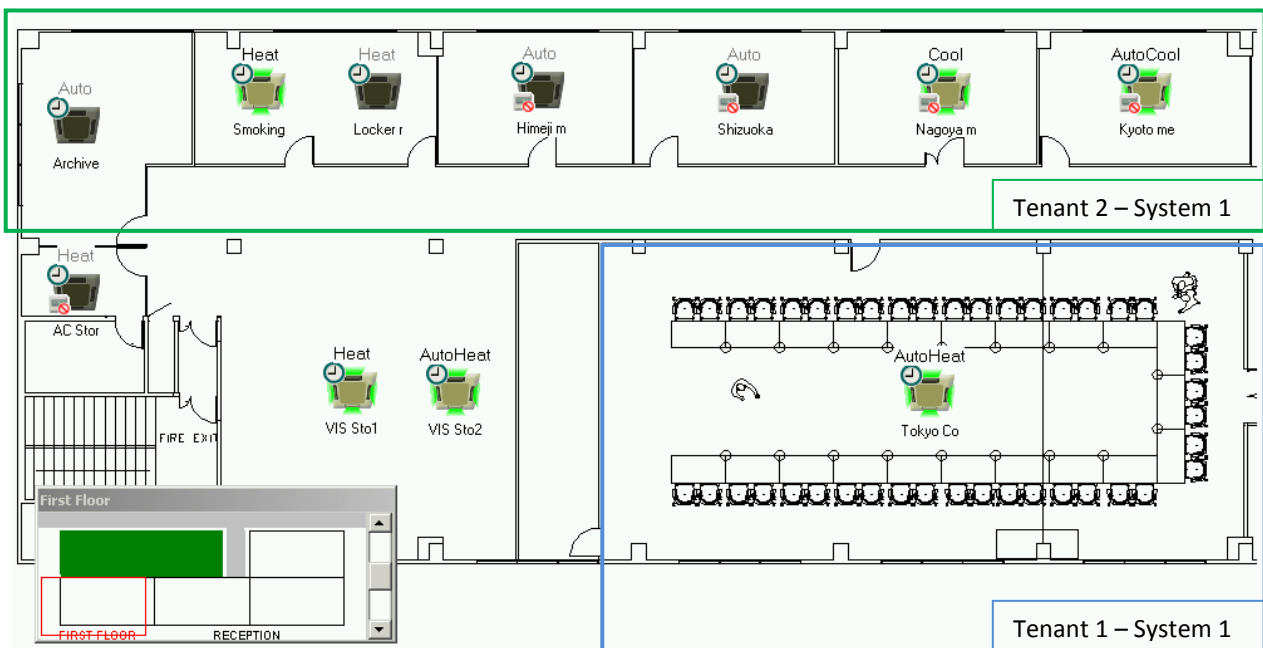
Auto
Archive

Heat
Smoking

Heat
Locker r

Auto
Himeji m

Auto
Shizuoka

Cool
Nagoya m

AutoCool
Kyoto me

Tenant 2 – System 1

Heat
AC Stor

FIRE EXIT

Heat
VIS Sto1

AutoHeat
VIS Sto2

AutoHeat
Tokyo Co

First Floor
FIRST FLOOR
RECEPTION

Tenant 1 – System 1